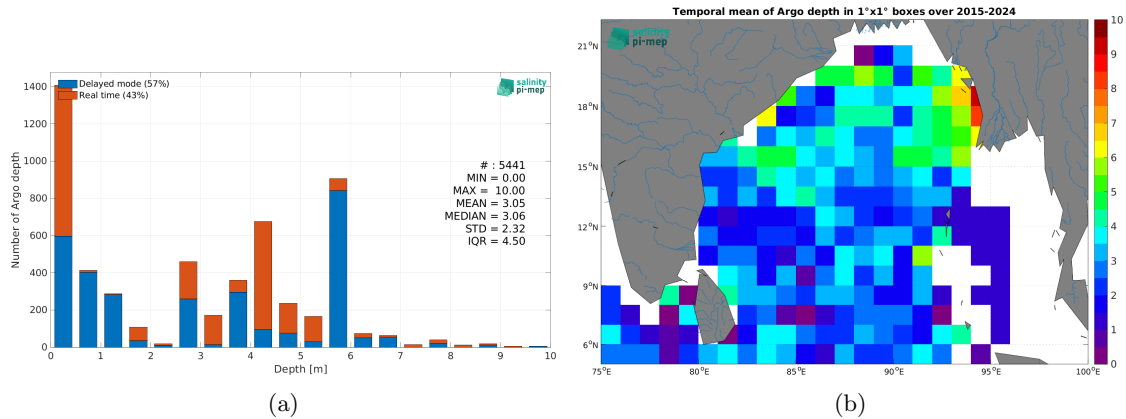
Delayed mode (57%)
Real time (43%)

salinity pi-mep

# : 5441
MIN = 0.00
MAX = 10.00
MEAN = 3.05
MEDIAN = 3.06
STD = 2.32
IQR = 4.50

Number of Argo depth

1400
1200
1000
800
600
400
200
0

0 1 2 3 4 5 6 7 8 9 10

Depth [m]

(a)

Temporal mean of Argo depth in 1°x1° boxes over 2015-2024

salinity pi-mep

21°N
18°N
15°N
12°N
9°N
6°N

75°E 80°E 85°E 90°E 95°E 100°E

10
9
8
7
6
5
4
3
2
1
0

(b)